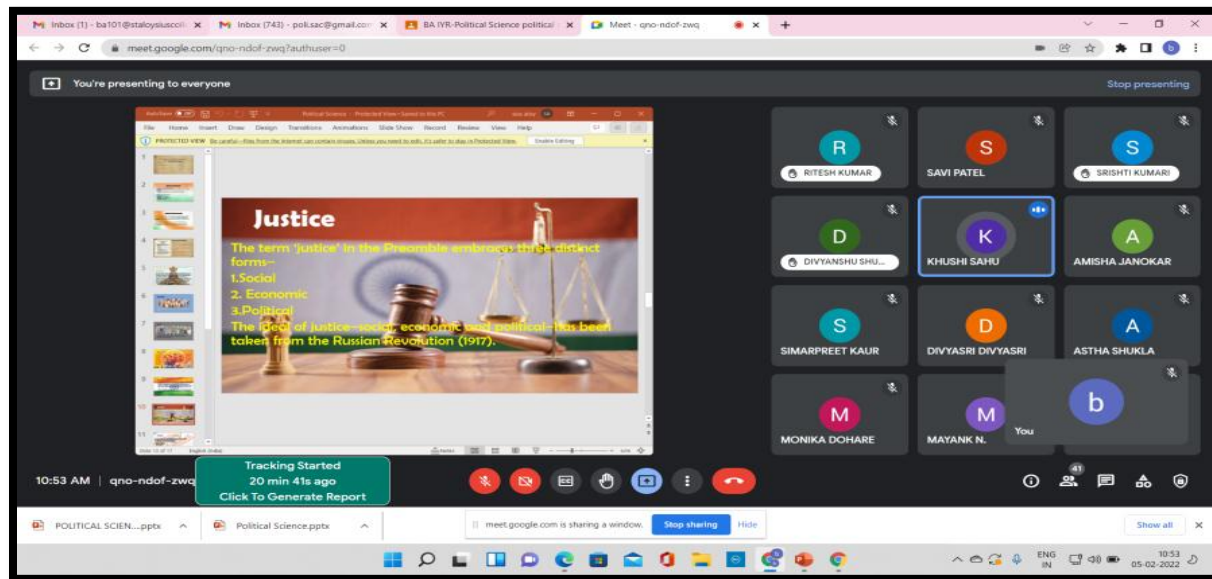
Inbox (1) - ba101@staloysiuscoll ×
Inbox (743) - poli.sac@gmail.com ×
BA IYR-Political Science political ×
Meet - qno-ndof-zwq ×
meet.google.com/qno-ndof-zwq?authuser=0

You're presenting to everyone
Stop presenting

Political Science - Protected View - Saved to this PC
File Home Insert Draw Design Transitions Animations Slide Show Record Review View Help
PROTECTED VIEW Be careful—files from the Internet can contain viruses. Unless you need to edit, it's safer to stay in Protected View. Enable Editing

Justice
The term 'justice' in the Preamble embraces three distinct forms–
1.Social
2. Economic
3.Political
The ideal of justice–social, economic and political–has been taken from the Russian Revolution (1917).

R RITESH KUMAR
S SAVI PATEL
S SRISHTI KUMARI
D DIVYANSHU SHU...
K KHUSHI SAHU
A AMISHA JANOKAR
S SIMARPREET KAUR
D DIVYASRI DIVYASRI
A ASTHA SHUKLA
M MONIKA DOHARE
M MAYANK N.
b You

10:53 AM | qno-ndof-zwq
Tracking Started
20 min 41s ago
Click To Generate Report
41

POLITICAL SCIEN....pptx
Political Science.pptx
meet.google.com is sharing a window.
Stop sharing
Hide
Show all

ENG IN
10:53
05-02-2022